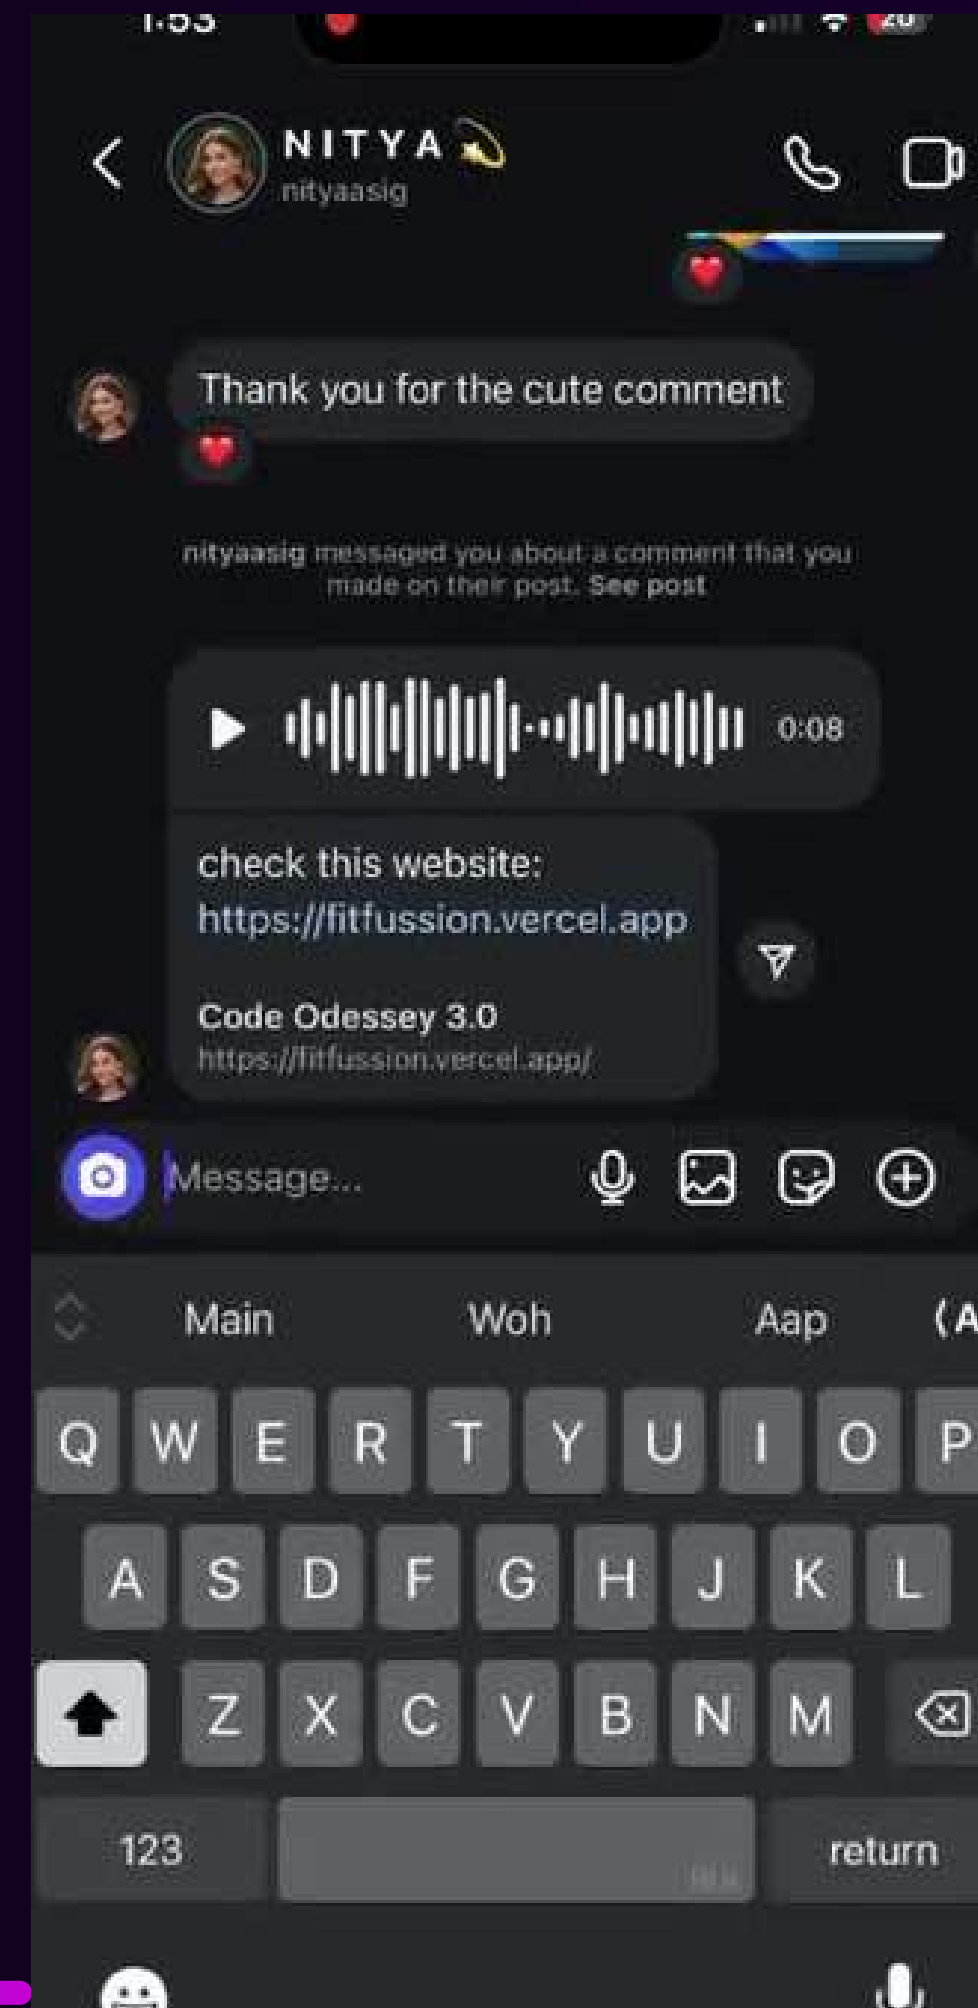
1:53

20

NITYA 💫
nityaasig

Thank you for the cute comment

nityaasig messaged you about a comment that you made on their post. See post

0:08

check this website:
https://fitfussion.vercel.app

Code Odessey 3.0
https://fitfussion.vercel.app/

Message...

Main
Woh
Aap
(A

Q W E R T Y U I O P
A S D F G H J K L
Z X C V B N M
123
return